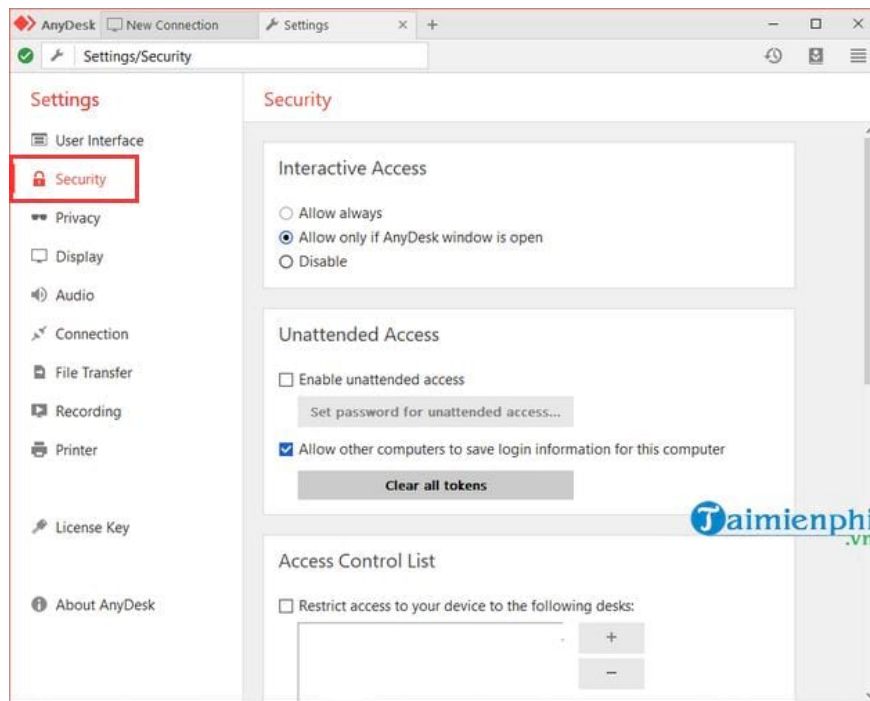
AnyDesk New Connection Settings × +

Settings/Security

Settings

User Interface

Security

Privacy

Display

Audio

Connection

File Transfer

Recording

Printer

License Key

About AnyDesk

Security

Interactive Access

Allow always

Allow only if AnyDesk window is open

Disable

Unattended Access

Enable unattended access

Set password for unattended access...

Allow other computers to save login information for this computer

Clear all tokens

Access Control List

Restrict access to your device to the following desks:

+

−

Taimienphi.vn